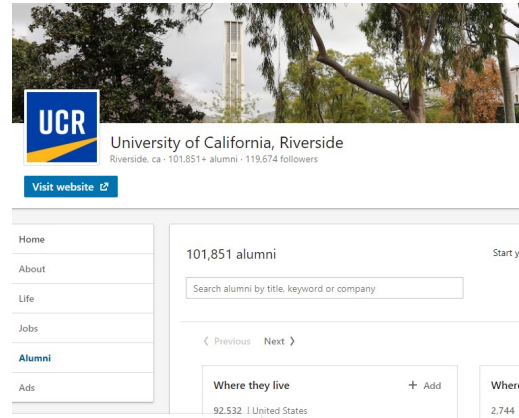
UCR

University of California, Riverside

Riverside, ca · 101,851+ alumni · 119,674 followers

Visit website

Home

About

Life

Jobs

Alumni

Ads

101,851 alumni

Start y

Search alumni by title, keyword or company

‹ Previous Next ›

Where they live

+ Add

92,532 | United States

Wher

2,744